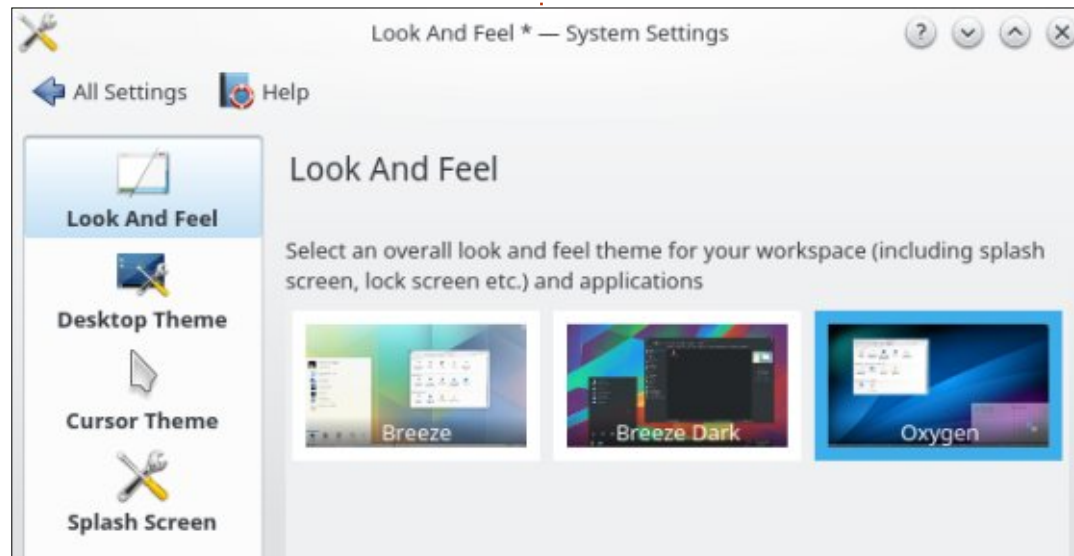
Look And Feel * — System Settings

All Settings Help

Look And Feel

Desktop Theme

Cursor Theme

Splash Screen

Look And Feel

Select an overall look and feel theme for your workspace (including splash screen, lock screen etc.) and applications

Breeze

Breeze Dark

Oxygen